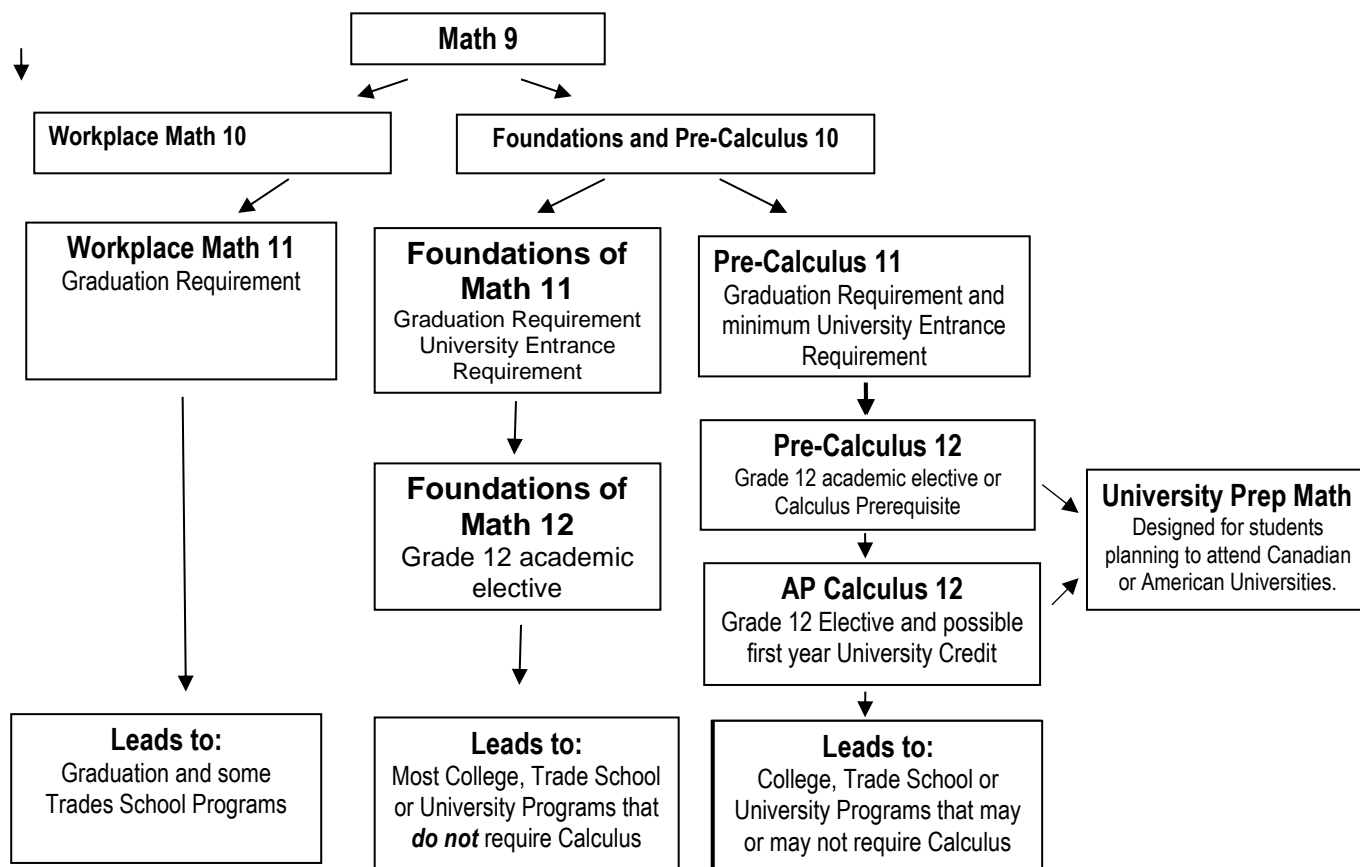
Math 9

Workplace Math 10

Foundations and Pre-Calculus 10

Workplace Math 11
Graduation Requirement

Foundations of Math 11
Graduation Requirement University Entrance Requirement

Pre-Calculus 11
Graduation Requirement and minimum University Entrance Requirement

Pre-Calculus 12
Grade 12 academic elective or Calculus Prerequisite

Foundations of Math 12
Grade 12 academic elective

University Prep Math
Designed for students planning to attend Canadian or American Universities.

AP Calculus 12
Grade 12 Elective and possible first year University Credit

Leads to:
Graduation and some Trades School Programs

Leads to:
Most College, Trade School or University Programs that *do not* require Calculus

Leads to:
College, Trade School or University Programs that may or may not require Calculus